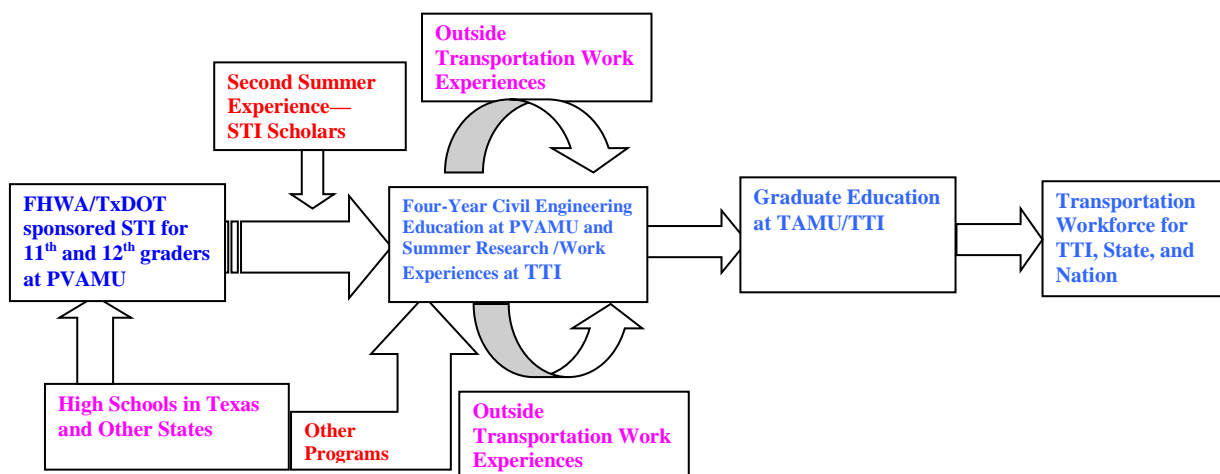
Outside Transportation Work Experiences

Second Summer Experience— STI Scholars

FHWA/TxDOT sponsored STI for 11$^{th}$ and 12$^{th}$ graders at PVAMU

Four-Year Civil Engineering Education at PVAMU and Summer Research /Work Experiences at TTI

Graduate Education at TAMU/TTI

Transportation Workforce for TTI, State, and Nation

High Schools in Texas and Other States

Other Programs

Outside Transportation Work Experiences